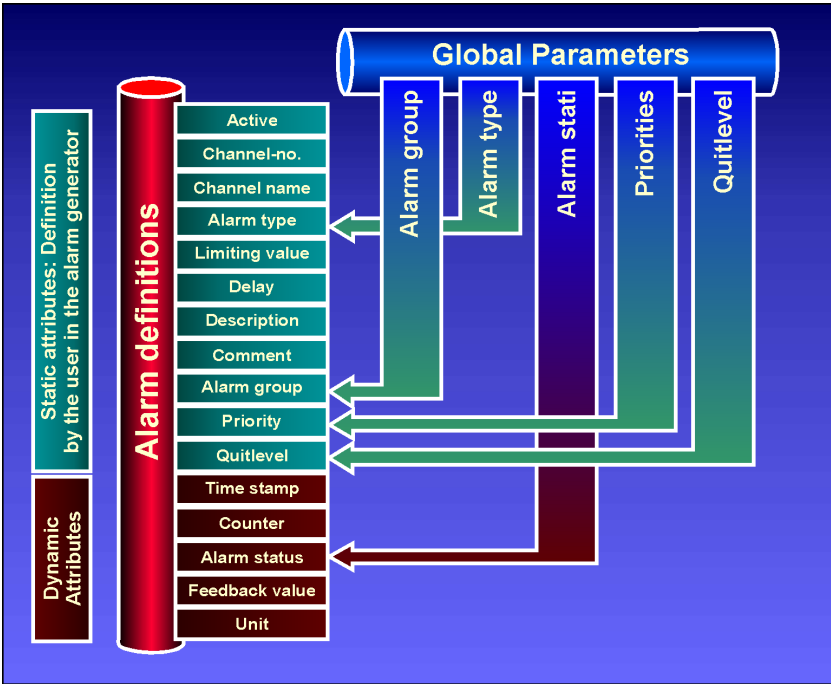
Global Parameters

Alarm group

Alarm type

Alarm stati

Priorities

Quitlevel

Static attributes: Definition by the user in the alarm generator

Dynamic Attributes

Alarm definitions

Active

Channel-no.

Channel name

Alarm type

Limiting value

Delay

Description

Comment

Alarm group

Priority

Quitlevel

Time stamp

Counter

Alarm status

Feedback value

Unit